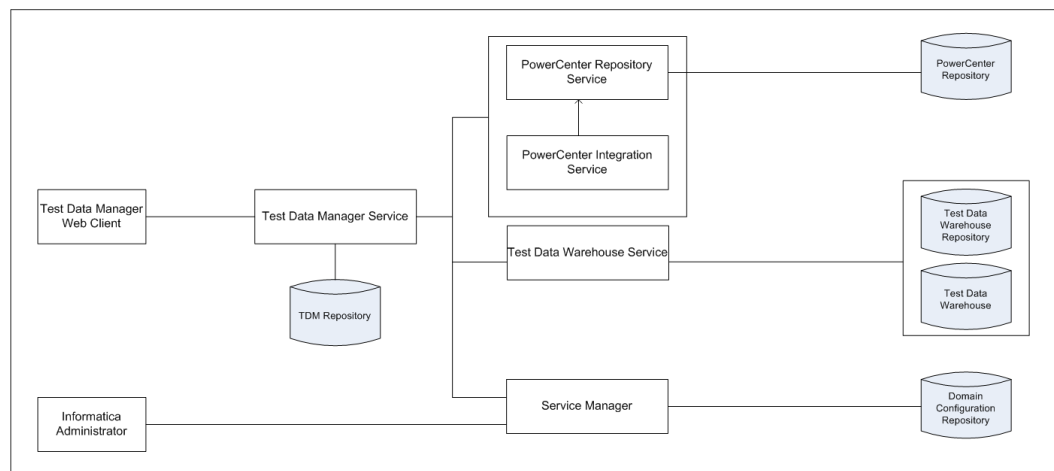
PowerCenter Repository Service

PowerCenter Integration Service

PowerCenter Repository

Test Data Manager Web Client

Test Data Manager Service

TDM Repository

Test Data Warehouse Service

Test Data Warehouse Repository

Test Data Warehouse

Informatica Administrator

Service Manager

Domain Configuration Repository